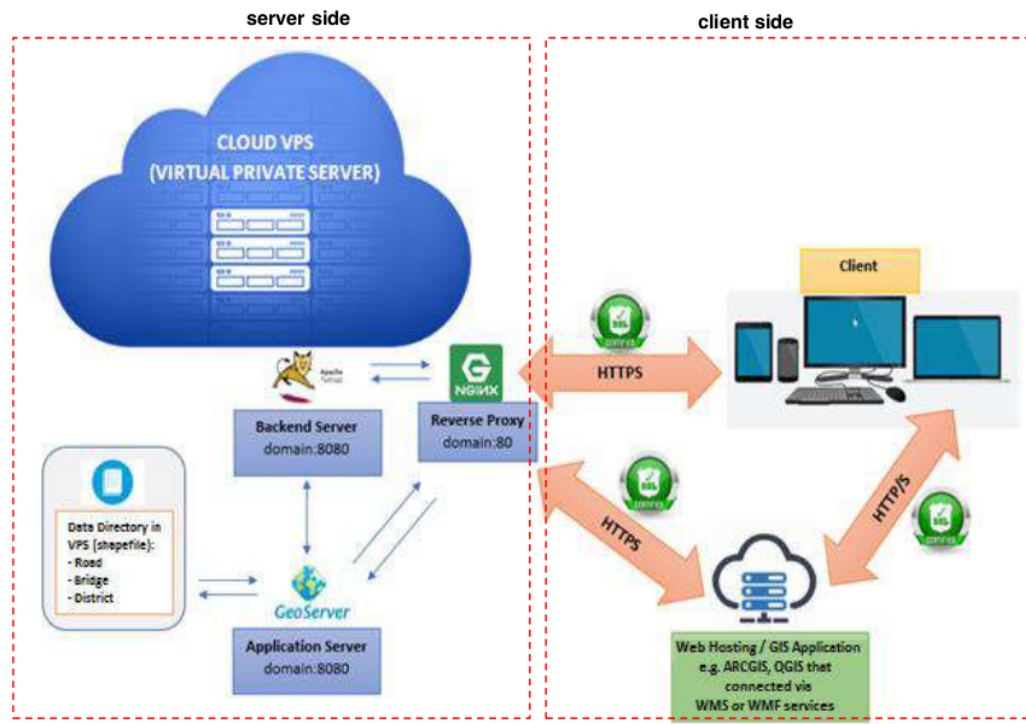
server side

client side

CLOUD VPS
(VIRTUAL PRIVATE SERVER)

Apache Tomcat

NGINX

Backend Server
domain:8080

Reverse Proxy
domain:80

HTTPS

Client

SSL

Data Directory in VPS (shapefile):
- Road
- Bridge
- District

GeoServer

Application Server
domain:8080

HTTPS

HTTP/S

Web Hosting / GIS Application
e.g. ARCGIS, QGIS that connected via
WMS or WMF services